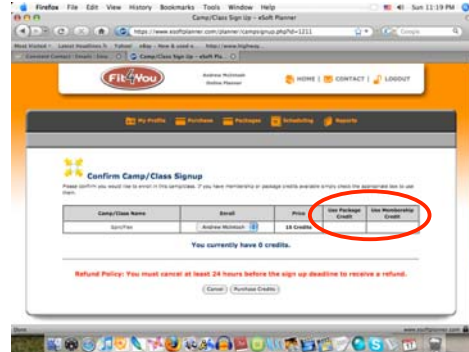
Firefox File Edit View History Bookmarks Tools Window Help

Sun 11:19 PM

Camp/Class Sign Up - eSoft Planner

https://www.esoftplanner.com/planner/campsignup.php?id=1211

Google

Most Visited Latest Headlines Yahoo! eBay - New & used e... http://www.highwa...

Constant Contact : Emails : Crea... Camp/Class Sign Up - eSoft Pla...

Fit4You

Andrew McIntosh
Online Planner

HOME | CONTACT | LOGOUT

My Profile Purchase Packages Scheduling Reports

Confirm Camp/Class Signup

Please confirm you would like to enroll in this camp/class. If you have membership or package credits available simply check the appropriate box to use them.

| Camp/Class Name | Enroll | Price | Use Package Credit | Use Membership Credit |
|---|---|---|---|---|
| SpinFlex | Andrew McIntosh | 10 Credits | | |

You currently have 0 credits.

Refund Policy: You must cancel at least 24 hours before the sign up deadline to receive a refund.

Cancel Purchase Credits

Done www.esoftplanner.com